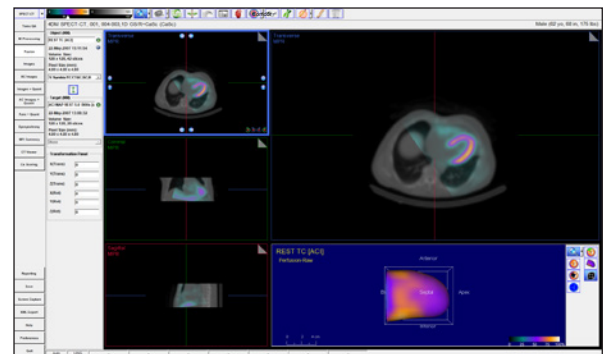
SPECT-CT

4DM SPECT-CT: 001, 004-000,10 CG/Tr-Calfs (Calfs)

Male (62 yo, 68 in, 175 lbs)

Transverse

Object (SM)

REST TC [ACI]

Target (SM)

Transformation Panel

X(Trans)

Y(Trans)

Z(Trans)

X(Rot)

Y(Rot)

Z(Rot)

Coronal

Sagittal

REST TC [ACI]

Perfusion Raw

Anterior

Septal

Apex

Inferior

Reporting

Save

Preferences

Quit